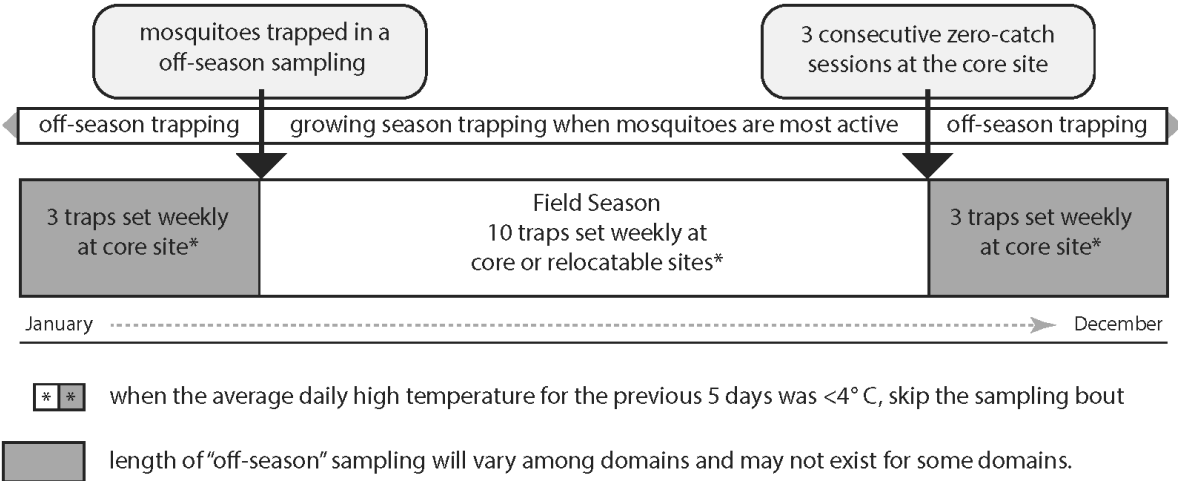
mosquitoes trapped in a off-season sampling

3 consecutive zero-catch sessions at the core site

off-season trapping | growing season trapping when mosquitoes are most active | off-season trapping

3 traps set weekly at core site*

Field Season
10 traps set weekly at core or relocatable sites*

3 traps set weekly at core site*

January December

* * when the average daily high temperature for the previous 5 days was <4° C, skip the sampling bout

length of "off-season" sampling will vary among domains and may not exist for some domains.